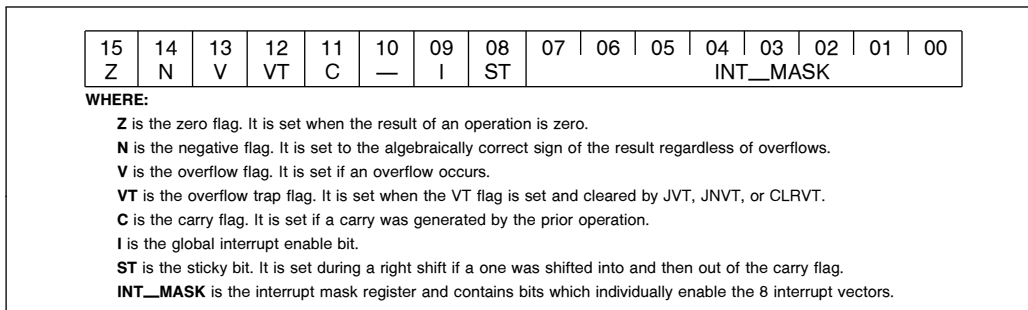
| 15 | 14 | 13 | 12 | 11 | 10 | 09 | 08 | 07 | 06 | 05 | 04 | 03 | 02 | 01 | 00 |
|---|---|---|---|---|---|---|---|---|---|---|---|---|---|---|---|
| Z | N | V | VT | C | — | I | ST | INT_MASK | | | | | | | |

WHERE:

Z is the zero flag. It is set when the result of an operation is zero.

N is the negative flag. It is set to the algebraically correct sign of the result regardless of overflows.

V is the overflow flag. It is set if an overflow occurs.

VT is the overflow trap flag. It is set when the VT flag is set and cleared by JVT, JNVT, or CLRVT.

C is the carry flag. It is set if a carry was generated by the prior operation.

I is the global interrupt enable bit.

ST is the sticky bit. It is set during a right shift if a one was shifted into and then out of the carry flag.

INT_MASK is the interrupt mask register and contains bits which individually enable the 8 interrupt vectors.